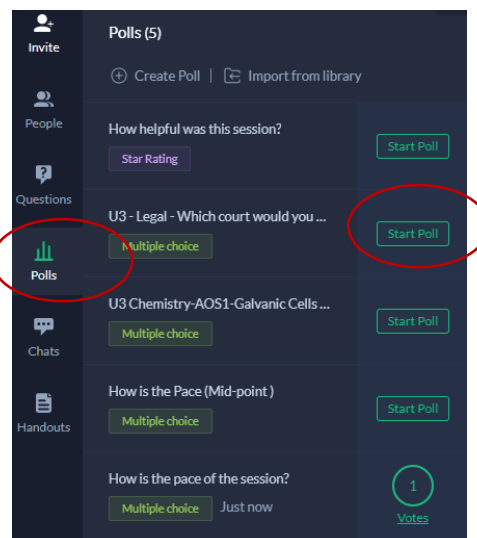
Invite

People

Questions

Polls

Chats

Handouts

Polls (5)

Create Poll | Import from library

How helpful was this session?
Star Rating
Start Poll

U3 - Legal - Which court would you ...
Multiple choice
Start Poll

U3 Chemistry-AOS1-Galvanic Cells ...
Multiple choice
Start Poll

How is the Pace (Mid-point )
Multiple choice
Start Poll

How is the pace of the session?
Multiple choice Just now
1
Votes